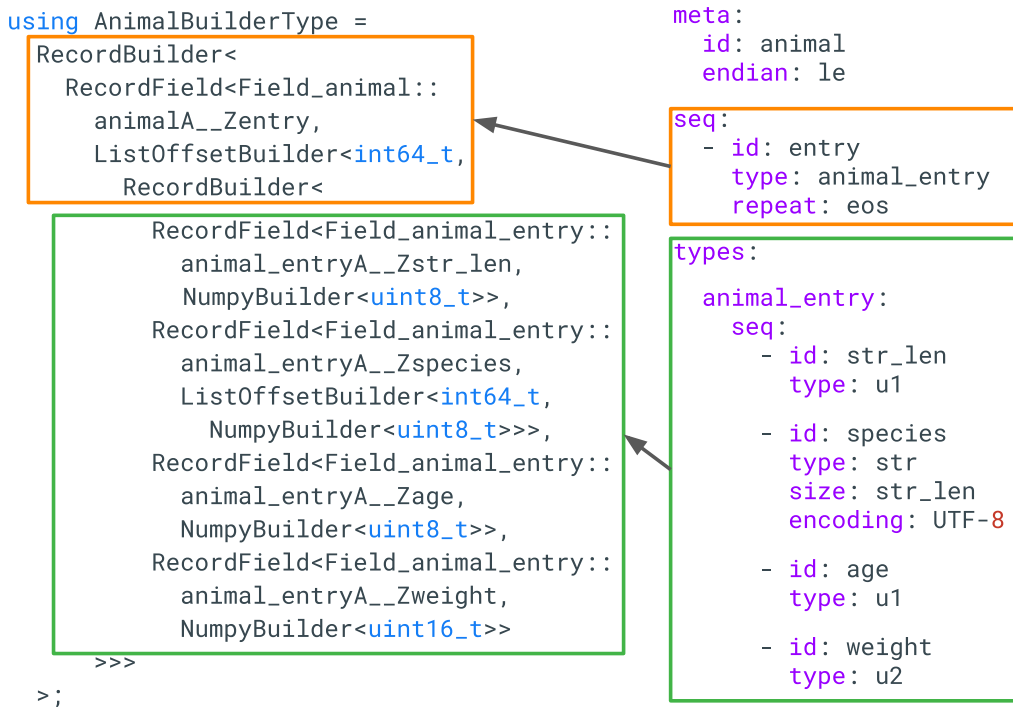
using AnimalBuilderType =
RecordBuilder<
  RecordField<Field_animal::
    animalA__Zentry,
    ListOffsetBuilder<int64_t,
      RecordBuilder<
        RecordField<Field_animal_entry::
          animal_entryA__Zstr_len,
          NumpyBuilder<uint8_t>>,
        RecordField<Field_animal_entry::
          animal_entryA__Zspecies,
          ListOffsetBuilder<int64_t,
            NumpyBuilder<uint8_t>>>,
        RecordField<Field_animal_entry::
          animal_entryA__Zage,
          NumpyBuilder<uint8_t>>,
        RecordField<Field_animal_entry::
          animal_entryA__Zweight,
          NumpyBuilder<uint16_t>>
    >>>
>;

meta:
  id: animal
  endian: le
seq:
  - id: entry
    type: animal_entry
    repeat: eos
types:

  animal_entry:
    seq:
      - id: str_len
        type: u1

      - id: species
        type: str
        size: str_len
        encoding: UTF-8

      - id: age
        type: u1

      - id: weight
        type: u2